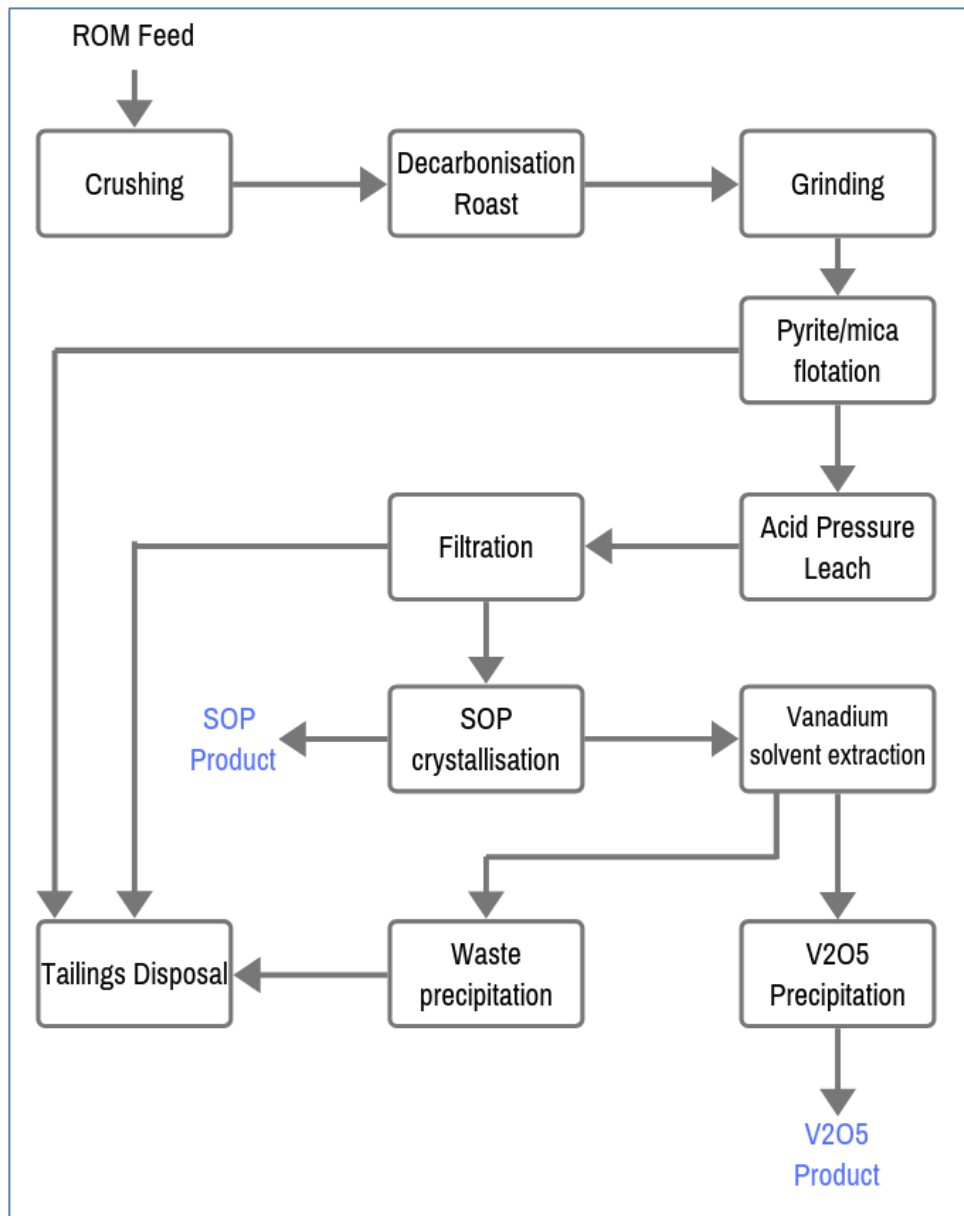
ROM Feed

Crushing

Decarbonisation Roast

Grinding

Pyrite/mica flotation

Acid Pressure Leach

Filtration

SOP crystallisation

SOP Product

Vanadium solvent extraction

Tailings Disposal

Waste precipitation

V2O5 Precipitation

V2O5 Product